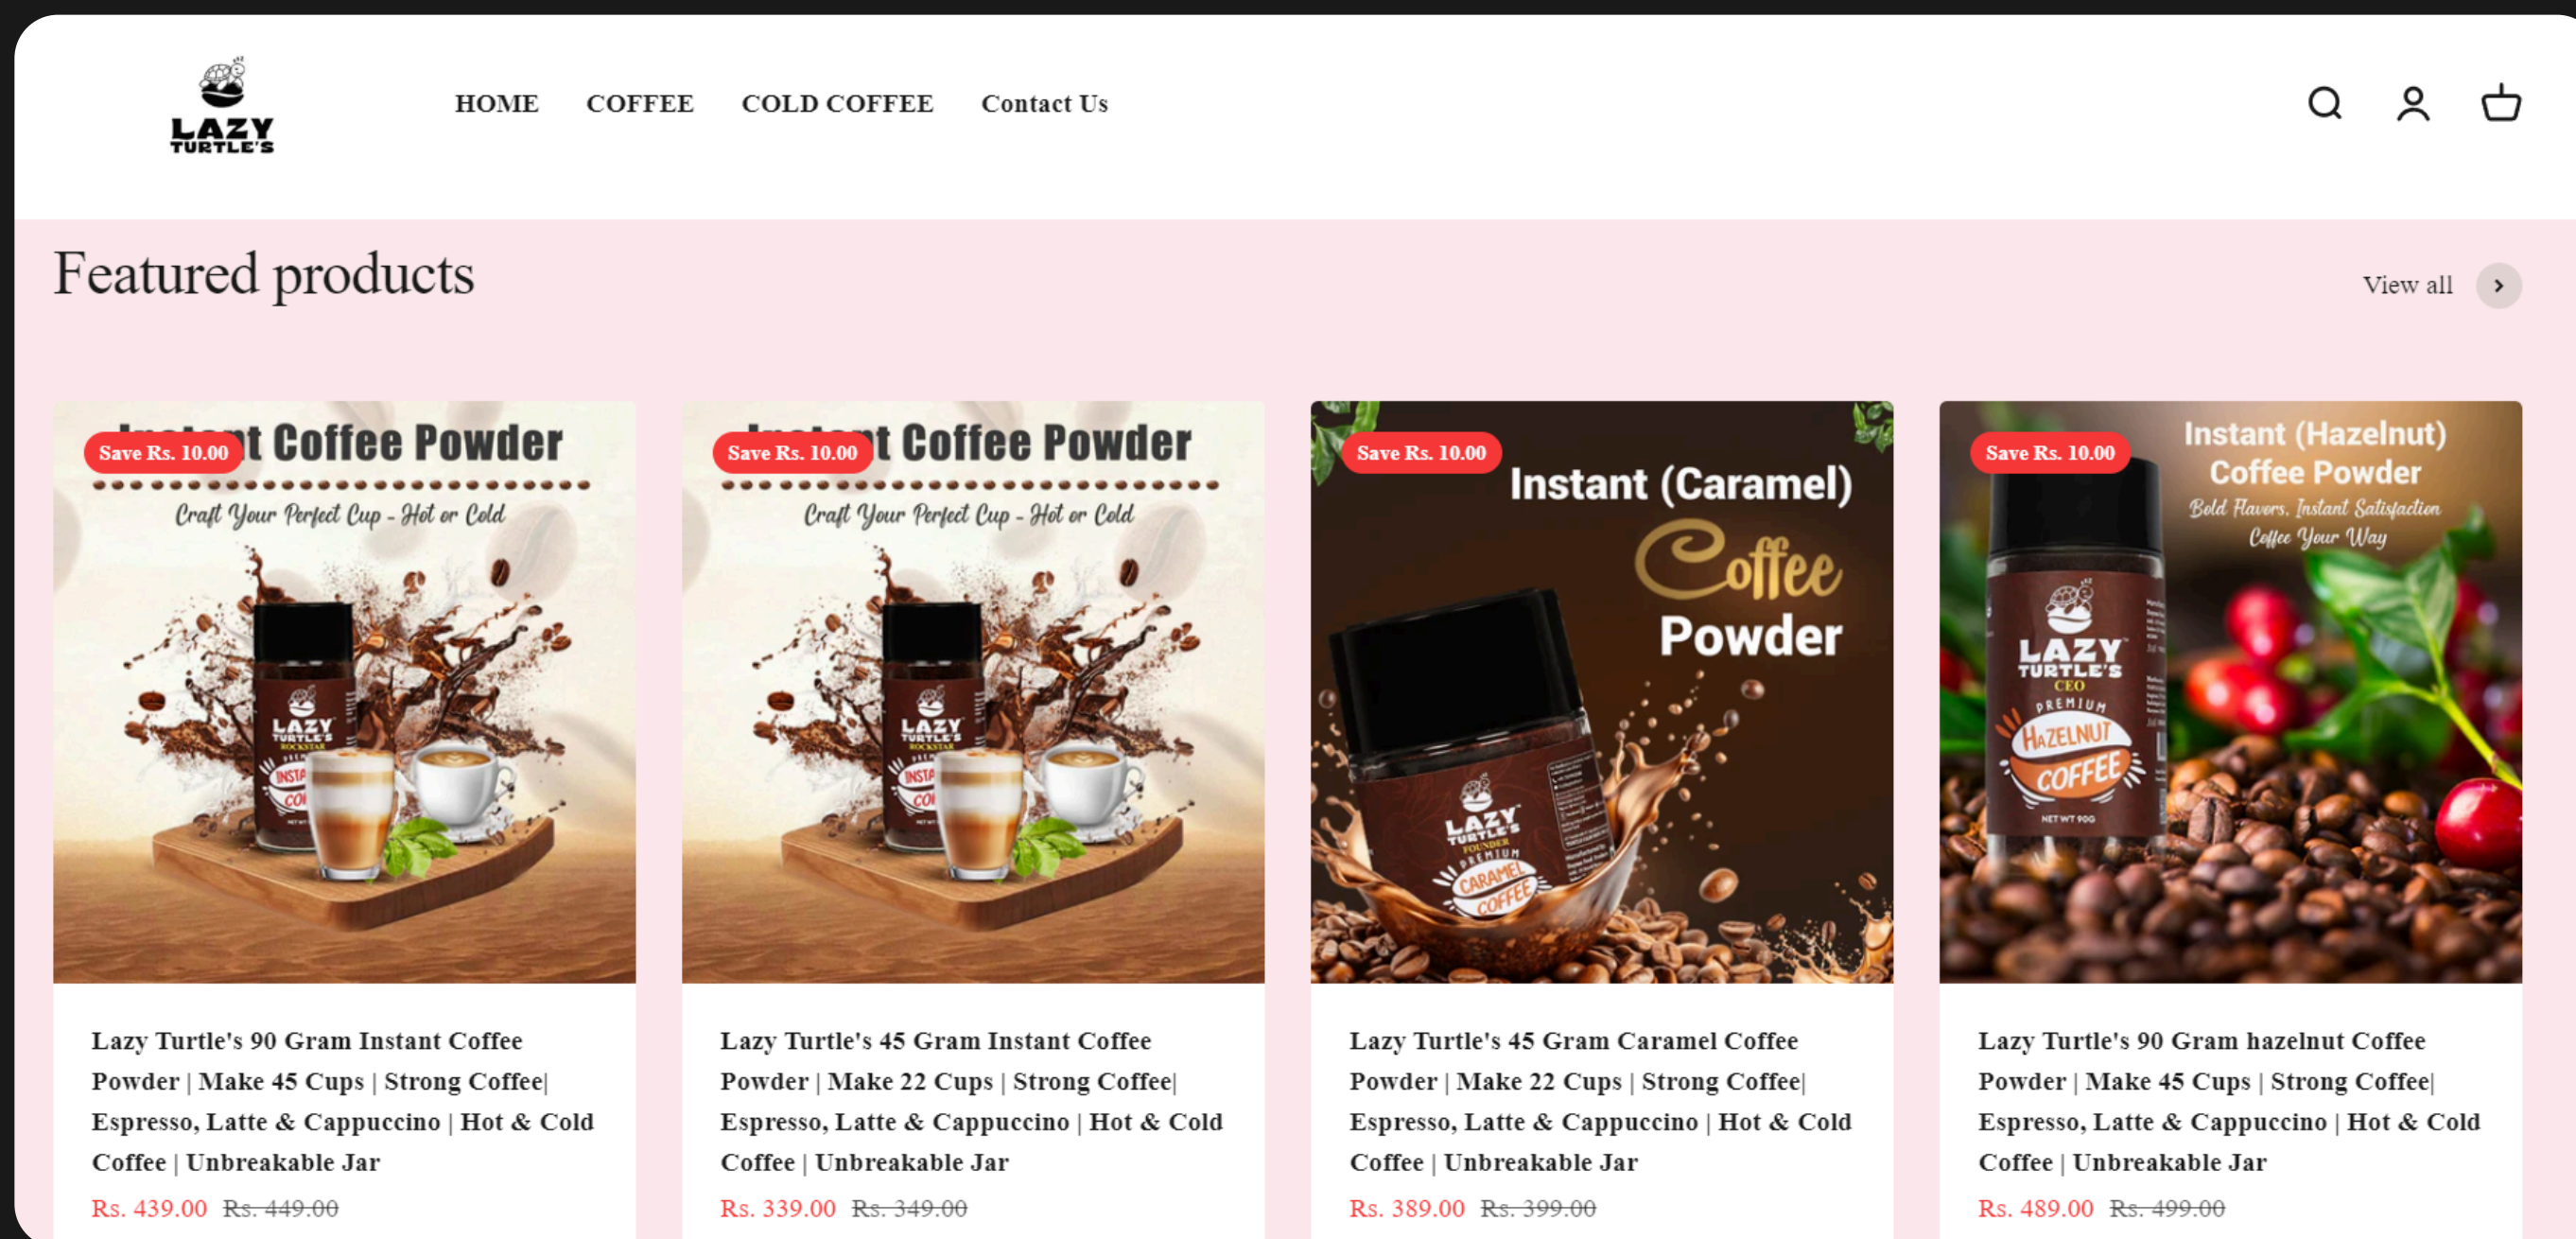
LAZY TURTLE'S

HOME COFFEE COLD COFFEE Contact Us

Featured products

View all

Save Rs. 10.00

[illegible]t Coffee Powder

Craft Your Perfect Cup - Hot or Cold

LAZY TURTLE'S ROCKSTAR INSTA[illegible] CO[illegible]

Lazy Turtle's 90 Gram Instant Coffee Powder | Make 45 Cups | Strong Coffee| Espresso, Latte & Cappuccino | Hot & Cold Coffee | Unbreakable Jar

Rs. 439.00 Rs. 449.00

Save Rs. 10.00

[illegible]t Coffee Powder

Craft Your Perfect Cup - Hot or Cold

LAZY TURTLE'S ROCKSTAR INSTA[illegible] CO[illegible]

Lazy Turtle's 45 Gram Instant Coffee Powder | Make 22 Cups | Strong Coffee| Espresso, Latte & Cappuccino | Hot & Cold Coffee | Unbreakable Jar

Rs. 339.00 Rs. 349.00

Save Rs. 10.00

Instant (Caramel) Coffee Powder

LAZY TURTLE'S FOUNDER PREMIUM CARAMEL COFFEE

Lazy Turtle's 45 Gram Caramel Coffee Powder | Make 22 Cups | Strong Coffee| Espresso, Latte & Cappuccino | Hot & Cold Coffee | Unbreakable Jar

Rs. 389.00 Rs. 399.00

Save Rs. 10.00

Instant (Hazelnut) Coffee Powder

Bold Flavors, Instant Satisfaction Coffee Your Way

LAZY TURTLE'S CEO PREMIUM HAZELNUT COFFEE NET WT 90G

Lazy Turtle's 90 Gram hazelnut Coffee Powder | Make 45 Cups | Strong Coffee| Espresso, Latte & Cappuccino | Hot & Cold Coffee | Unbreakable Jar

Rs. 489.00 Rs. 499.00